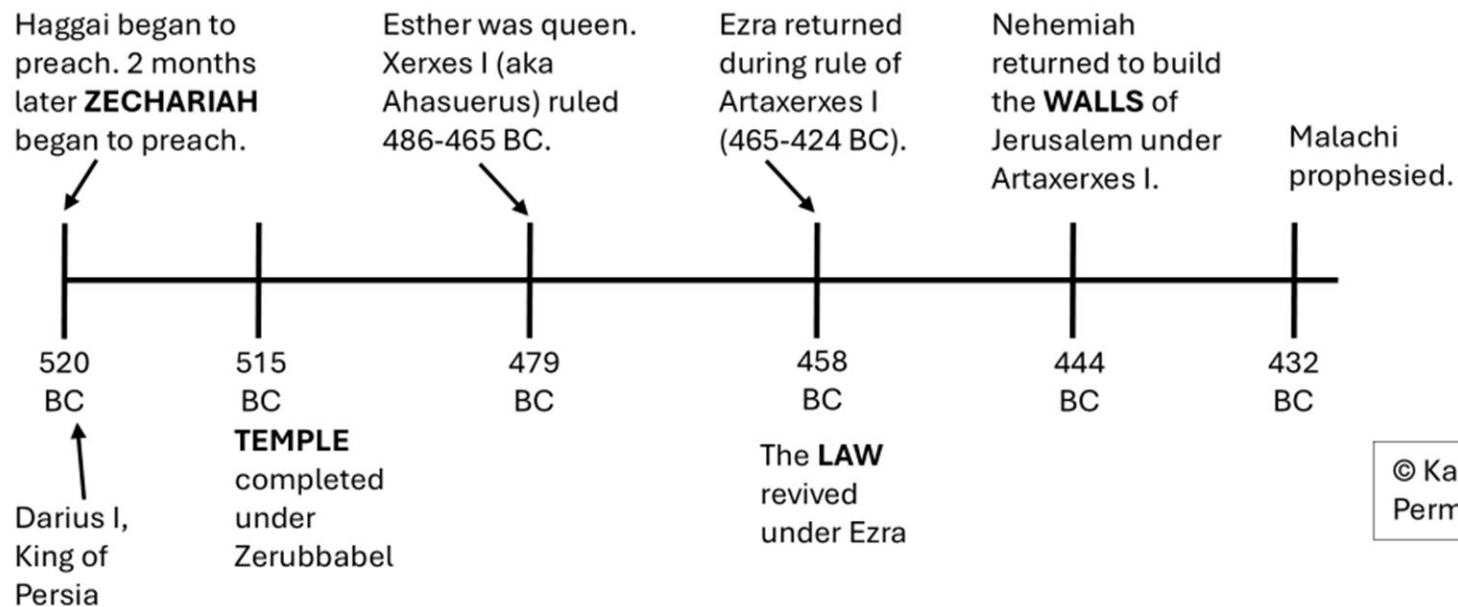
Haggai began to preach. 2 months later **ZECHARIAH** began to preach.

Esther was queen. Xerxes I (aka Ahasuerus) ruled 486-465 BC.

Ezra returned during rule of Artaxerxes I (465-424 BC).

Nehemiah returned to build the **WALLS** of Jerusalem under Artaxerxes I.

Malachi prophesied.

520 BC

515 BC

479 BC

458 BC

444 BC

432 BC

Darius I, King of Persia

**TEMPLE** completed under Zerubbabel

The **LAW** revived under Ezra

© Ka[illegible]
Perm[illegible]